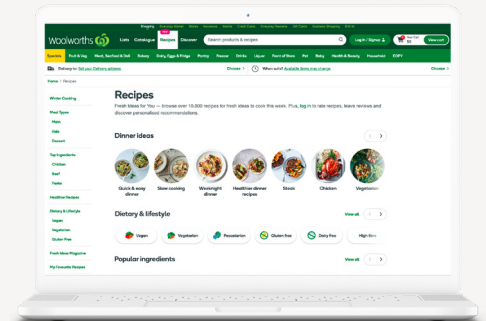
Woolworths Lists Catalogue Recipes Discover Search products & recipes Login / Signup View cart

Specials Fruit & Veg Meat, Seafood & Deli Bakery Dairy, Eggs & Fridge Pantry Freezer Drinks Liquor Front of Store Pet Baby Health & Beauty Household EDR

Delivery to: Set your Delivery address Choose When suits? Available times may change Choose

Home / Recipes

Winter Cooking

Meal Types
Main
Side
Dessert

Top Ingredients
Chicken
Beef
Pasta

Healthier Recipes

Dietary & Lifestyle
Vegan
Vegetarian
Gluten Free

Fresh Ideas Magazine

My Favourite Recipes

Recipes

Fresh Ideas for You — browse over 10,000 recipes for fresh ideas to cook this week. Plus, log in to rate recipes, leave reviews and discover personalised recommendations.

Dinner ideas

Quick & easy dinner
Slow cooking
Weeknight dinner
Healthier dinner recipes
Steak
Chicken
Vegetarian

Dietary & lifestyle View all

Vegan Vegetarian Pescatarian Gluten free Dairy free High fibre

Popular ingredients View all